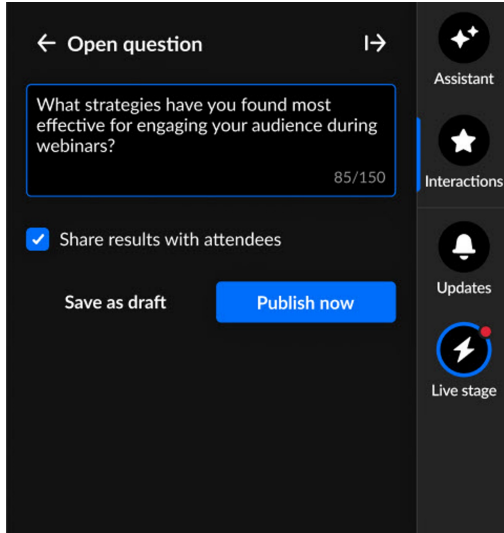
← Open question

What strategies have you found most effective for engaging your audience during webinars?

85/150

Share results with attendees

Save as draft

Publish now

Assistant

Interactions

Updates

Live stage